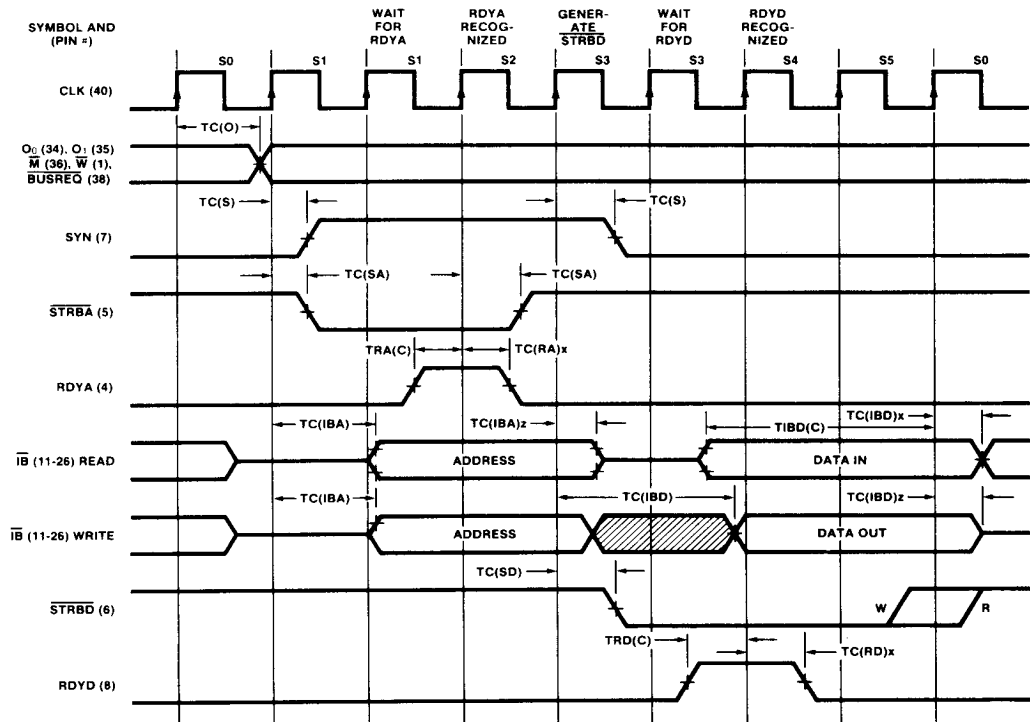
SYMBOL AND (PIN #)

WAIT FOR RDYA

RDYA RECOGNIZED

GENERATE $\overline{STRBD}$

WAIT FOR RDYD

RDYD RECOGNIZED

S0 S1 S1 S2 S3 S3 S4 S5 S0

CLK (40)

TC(O)

$O_0$ (34), $O_1$ (35) $\overline{M}$ (36), $\overline{W}$ (1), $\overline{BUSREQ}$ (38)

TC(S)

TC(S)

SYN (7)

TC(SA)

TC(SA)

$\overline{STRBA}$ (5)

TRA(C)

TC(RA)x

RDYA (4)

TC(IBA)

TC(IBA)z

TIBD(C)

TC(IBD)x

$\overline{IB}$ (11-26) READ

ADDRESS

DATA IN

TC(IBA)

TC(IBD)

TC(IBD)z

$\overline{IB}$ (11-26) WRITE

ADDRESS

DATA OUT

TC(SD)

$\overline{STRBD}$ (6)

W

R

TRD(C)

TC(RD)x

RDYD (8)